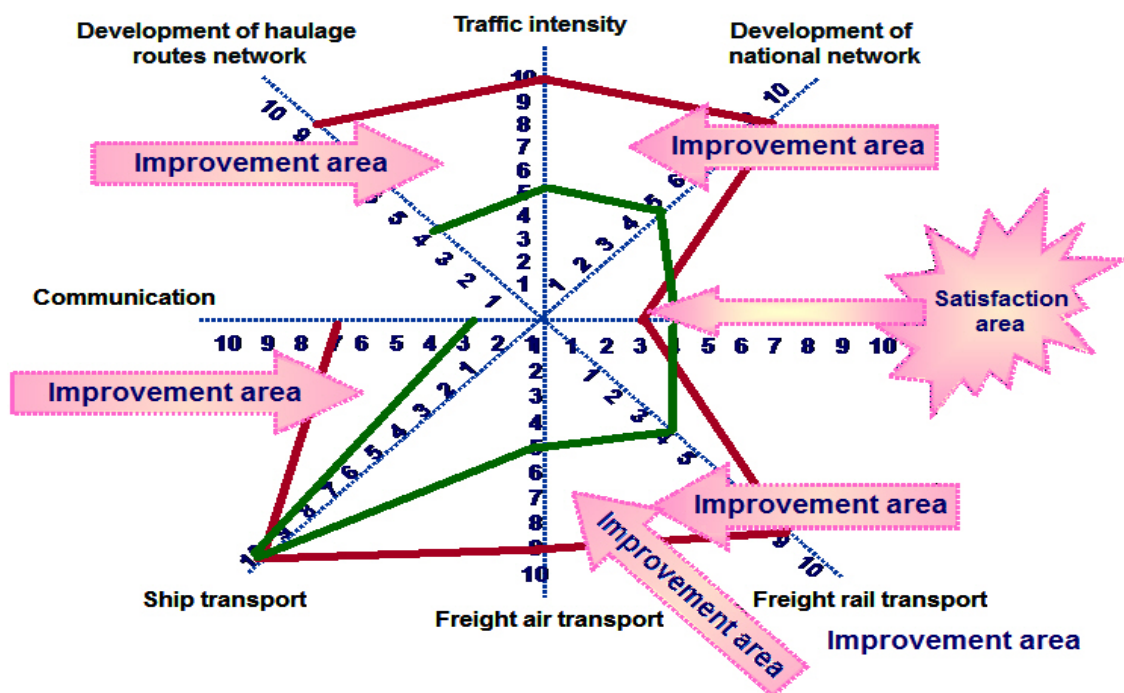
Development of haulage routes network

Traffic intensity

Development of national network

10
9
8
7
6
5
4
3
2
1

10
9
5
4
3
2
1

1
2
3
4
5
6
10

Improvement area

Improvement area

Communication

Satisfaction area

10 9 8 7 6 5 4 3 2 1 1 2 3 4 5 6 7 8 9 10

Improvement area

1
2
3
4
5
6
7
8
9
10

1
2
3
4
5
6
7
8
10

1
2
3
4
5
9
10

Improvement area

Improvement area

Ship transport

Freight air transport

Freight rail transport

Improvement area